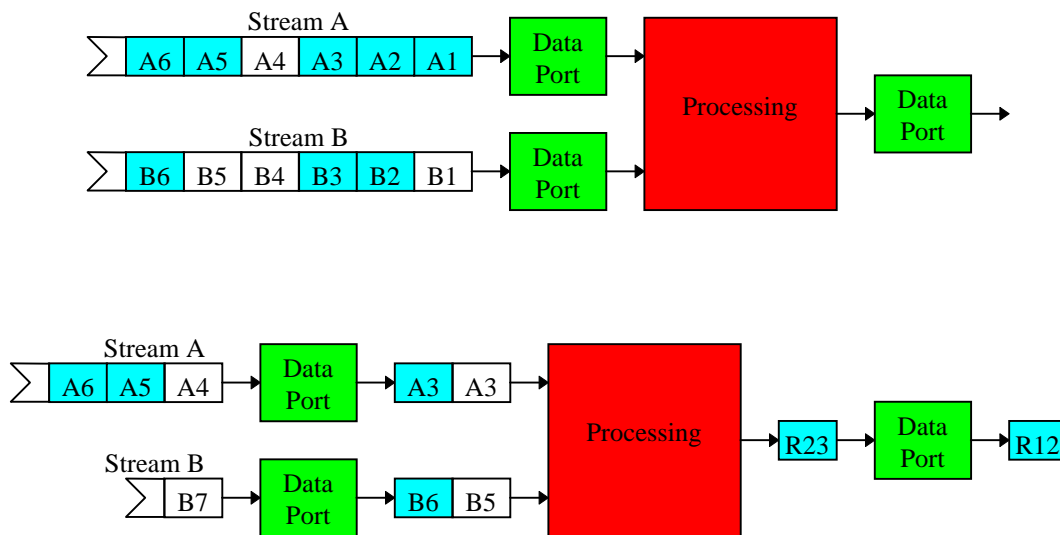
Stream A

A6 A5 A4 A3 A2 A1

Data Port

Processing

Data Port

Stream B

B6 B5 B4 B3 B2 B1

Data Port

Stream A

A6 A5 A4

Data Port

A3 A3

Processing

R23

Data Port

R12

Stream B

B7

Data Port

B6 B5